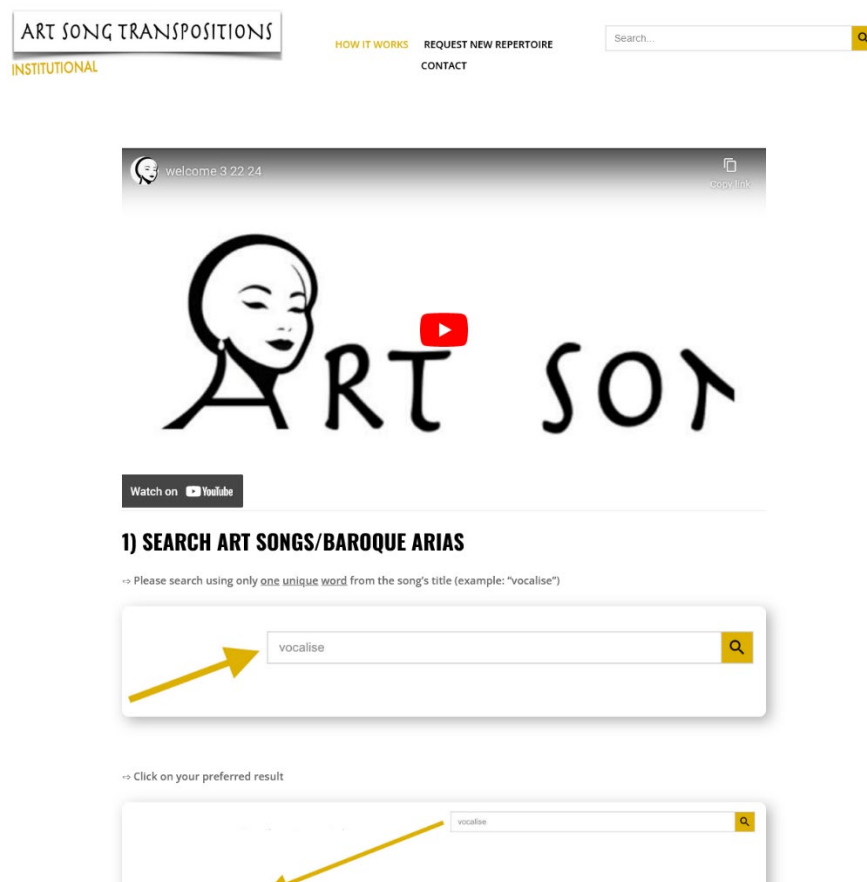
ART SONG TRANSPOSITIONS
INSTITUTIONAL

HOW IT WORKS
REQUEST NEW REPERTOIRE
CONTACT

Search...

welcome 3 22 24
Copy link

ART SON

Watch on YouTube

1) SEARCH ART SONGS/BAROQUE ARIAS

⇨ Please search using only one unique word from the song's title (example: "vocalise")

vocalise

⇨ Click on your preferred result

vocalise